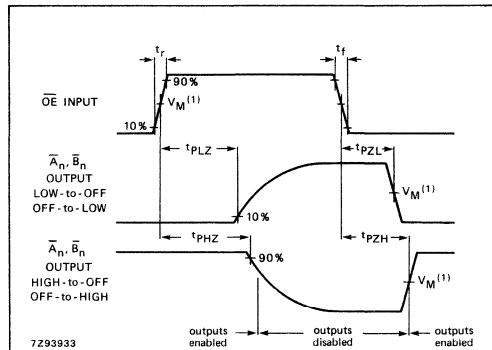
$t_r$

$t_f$

90%

$\overline{OE}$ INPUT

$V_M^{(1)}$

10%

$t_{PLZ}$

$t_{PZL}$

$\overline{A}_n$, $\overline{B}_n$
OUTPUT
LOW-to-OFF
OFF-to-LOW

$V_M^{(1)}$

10%

$t_{PHZ}$

$t_{PZH}$

$\overline{A}_n$, $\overline{B}_n$
OUTPUT
HIGH-to-OFF
OFF-to-HIGH

90%

$V_M^{(1)}$

7Z93933

outputs enabled

outputs disabled

outputs enabled